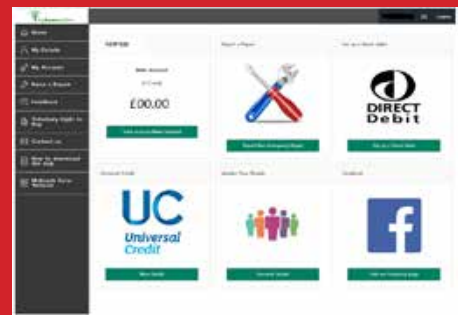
Home
My Details
My Accounts
Raise a Repair
Feedback
Voluntary Right to Buy
Contact us
How to download the App
Midlands Rent Network

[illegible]

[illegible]
£00.00
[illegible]

Report a Repair
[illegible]

Set up a Direct debit
DIRECT Debit
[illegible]

Universal Credit
UC
Universal Credit
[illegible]

Update Your Details
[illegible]

Facebook
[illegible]